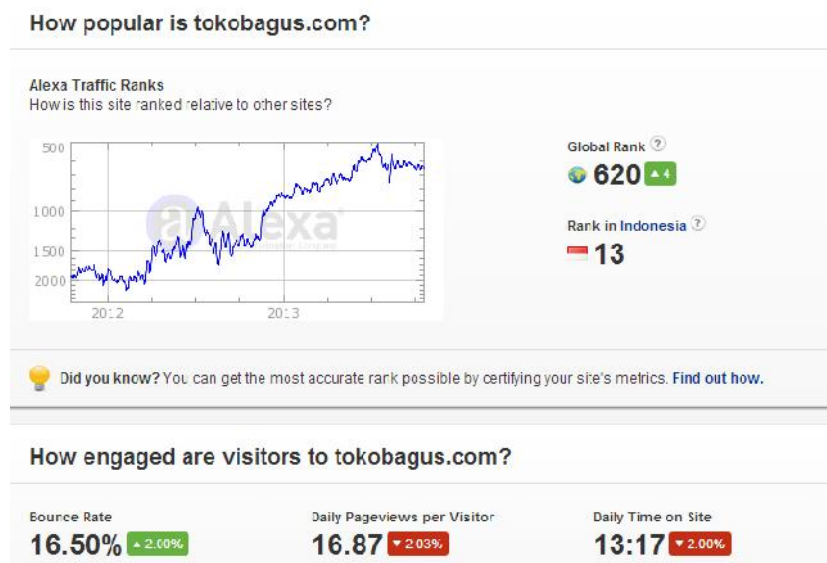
How popular is tokobagus.com?

Alexa Traffic Ranks
How is this site ranked relative to other sites?

500
1000
1500
2000
2012
2013
Alexa

Global Rank ?
620 ▲4

Rank in Indonesia ?
13

Did you know? You can get the most accurate rank possible by certifying your site's metrics. Find out how.

How engaged are visitors to tokobagus.com?

Bounce Rate
16.50% ▲2.00%

Daily Pageviews per Visitor
16.87 ▼2.03%

Daily Time on Site
13:17 ▼2.00%